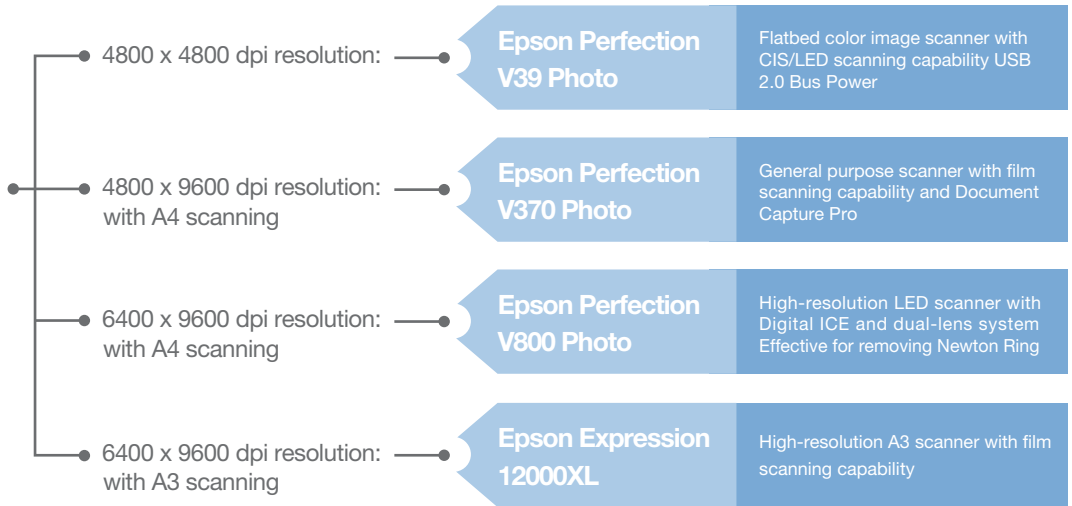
4800 x 4800 dpi resolution:

Epson Perfection V39 Photo

Flatbed color image scanner with CIS/LED scanning capability USB 2.0 Bus Power

4800 x 9600 dpi resolution: with A4 scanning

Epson Perfection V370 Photo

General purpose scanner with film scanning capability and Document Capture Pro

6400 x 9600 dpi resolution: with A4 scanning

Epson Perfection V800 Photo

High-resolution LED scanner with Digital ICE and dual-lens system Effective for removing Newton Ring

6400 x 9600 dpi resolution: with A3 scanning

Epson Expression 12000XL

High-resolution A3 scanner with film scanning capability